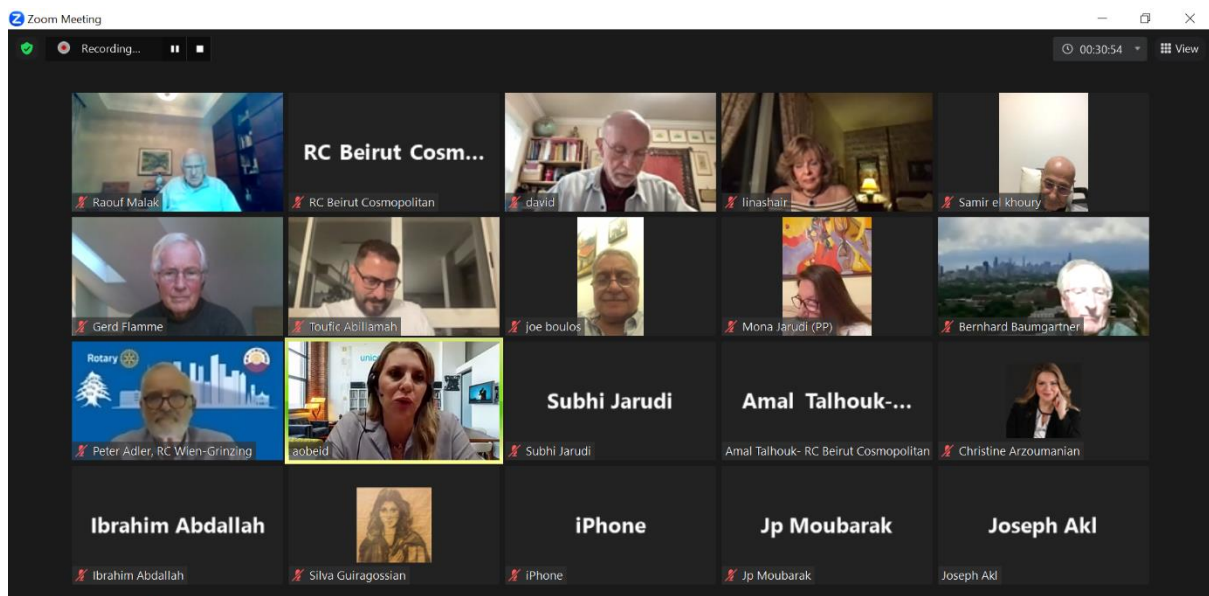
Zoom Meeting

Recording...

00:30:54

View

Raouf Malak

RC Beirut Cosm...

RC Beirut Cosmopolitan

david

linashair

Samir el khoury

Gerd Flamme

Toufic Abillamah

joe boulos

Mona Jarudi (PP)

Bernhard Baumgartner

Rotary

Peter Adler, RC Wien-Grinzing

unic

aobeid

Subhi Jarudi

Subhi Jarudi

Amal Talhouk-...

Amal Talhouk- RC Beirut Cosmopolitan

Christine Arzoumanian

Ibrahim Abdallah

Ibrahim Abdallah

Silva Guiragossian

iPhone

iPhone

Jp Moubarak

Jp Moubarak

Joseph Akl

Joseph Akl